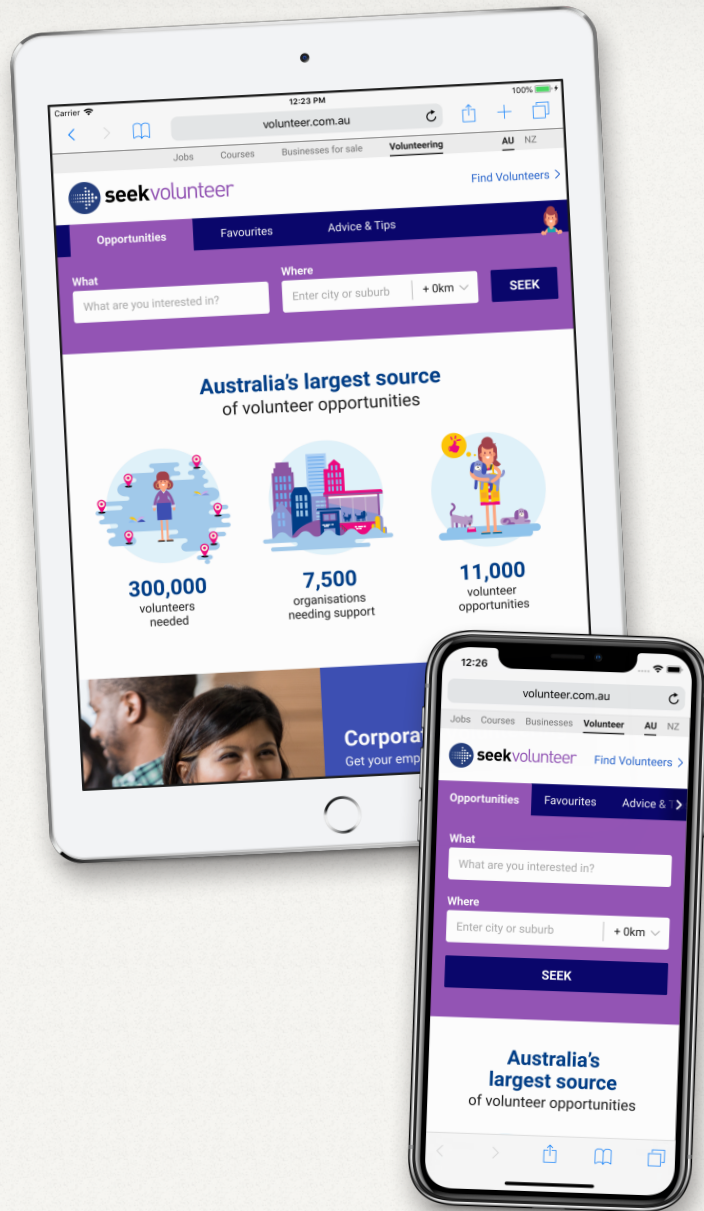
Carrier 12:23 PM 100%

volunteer.com.au

Jobs Courses Businesses for sale Volunteering AU NZ

seekvolunteer

Find Volunteers >

Opportunities Favourites Advice & Tips

What
What are you interested in?

Where
Enter city or suburb + 0km

SEEK

Australia's largest source of volunteer opportunities

300,000 volunteers needed

7,500 organisations needing support

11,000 volunteer opportunities

Corpora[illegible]
Get your emp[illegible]

12:26

volunteer.com.au

Jobs Courses Businesses Volunteer AU NZ

seekvolunteer

Find Volunteers >

Opportunities Favourites Advice & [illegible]

What
What are you interested in?

Where
Enter city or suburb + 0km

SEEK

Australia's largest source of volunteer opportunities